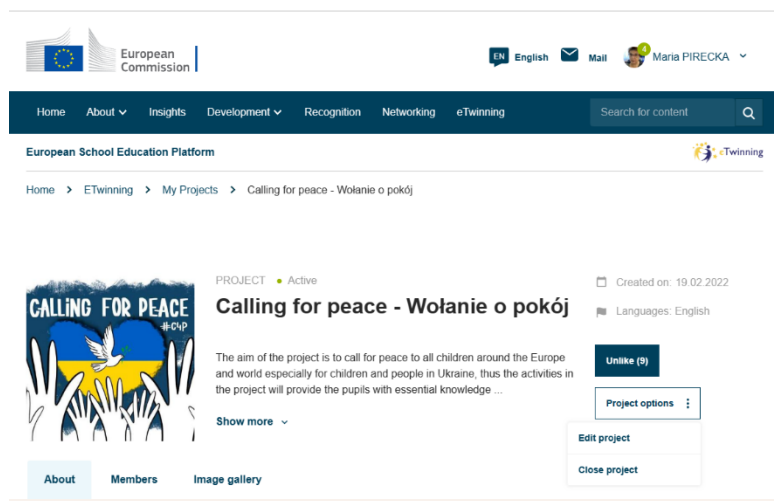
European Commission

EN English Mail 4 Maria PIRECKA

Home About Insights Development Recognition Networking eTwinning Search for content

European School Education Platform eTwinning

Home > ETwinning > My Projects > Calling for peace - Wołanie o pokój

CALLING FOR PEACE #C4P

PROJECT • Active

Calling for peace - Wołanie o pokój

The aim of the project is to call for peace to all children around the Europe and world especially for children and people in Ukraine, thus the activities in the project will provide the pupils with essential knowledge ...

Show more

Created on: 19.02.2022

Languages: English

Unlike (9)

Project options

Edit project

Close project

About Members Image gallery